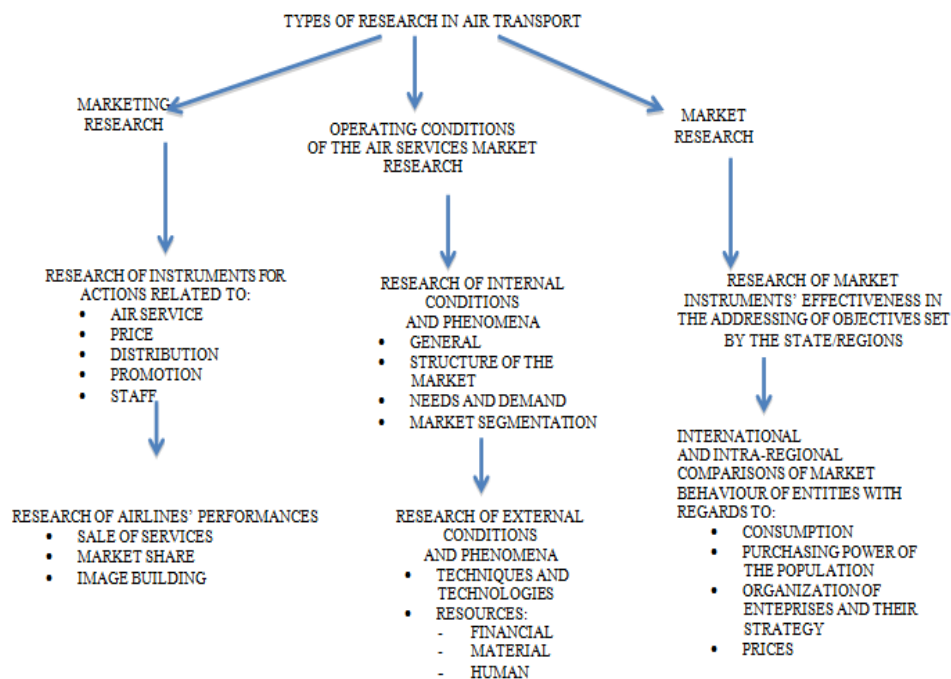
TYPES OF RESEARCH IN AIR TRANSPORT

MARKETING RESEARCH

OPERATING CONDITIONS OF THE AIR SERVICES MARKET RESEARCH

MARKET RESEARCH

RESEARCH OF INSTRUMENTS FOR ACTIONS RELATED TO:
• AIR SERVICE
• PRICE
• DISTRIBUTION
• PROMOTION
• STAFF

RESEARCH OF INTERNAL CONDITIONS AND PHENOMENA
• GENERAL
• STRUCTURE OF THE MARKET
• NEEDS AND DEMAND
• MARKET SEGMENTATION

RESEARCH OF MARKET INSTRUMENTS' EFFECTIVENESS IN THE ADDRESSING OF OBJECTIVES SET BY THE STATE/REGIONS

INTERNATIONAL AND INTRA-REGIONAL COMPARISONS OF MARKET BEHAVIOUR OF ENTITIES WITH REGARDS TO:
• CONSUMPTION
• PURCHASING POWER OF THE POPULATION
• ORGANIZATION OF ENTEPRISES AND THEIR STRATEGY
• PRICES

RESEARCH OF AIRLINES' PERFORMANCES
• SALE OF SERVICES
• MARKET SHARE
• IMAGE BUILDING

RESEARCH OF EXTERNAL CONDITIONS AND PHENOMENA
• TECHNIQUES AND TECHNOLOGIES
• RESOURCES:
- FINANCIAL
- MATERIAL
- HUMAN